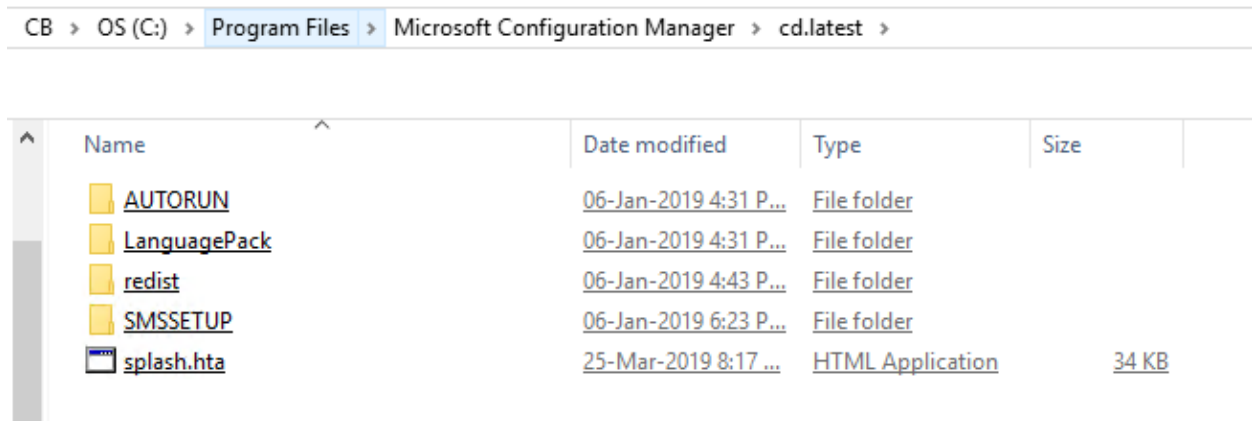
CB › OS (C:) › Program Files › Microsoft Configuration Manager › cd.latest ›

| Name | Date modified | Type | Size |
|---|---|---|---|
| AUTORUN | 06-Jan-2019 4:31 P... | File folder | |
| LanguagePack | 06-Jan-2019 4:31 P... | File folder | |
| redist | 06-Jan-2019 4:43 P... | File folder | |
| SMSSETUP | 06-Jan-2019 6:23 P... | File folder | |
| splash.hta | 25-Mar-2019 8:17 ... | HTML Application | 34 KB |